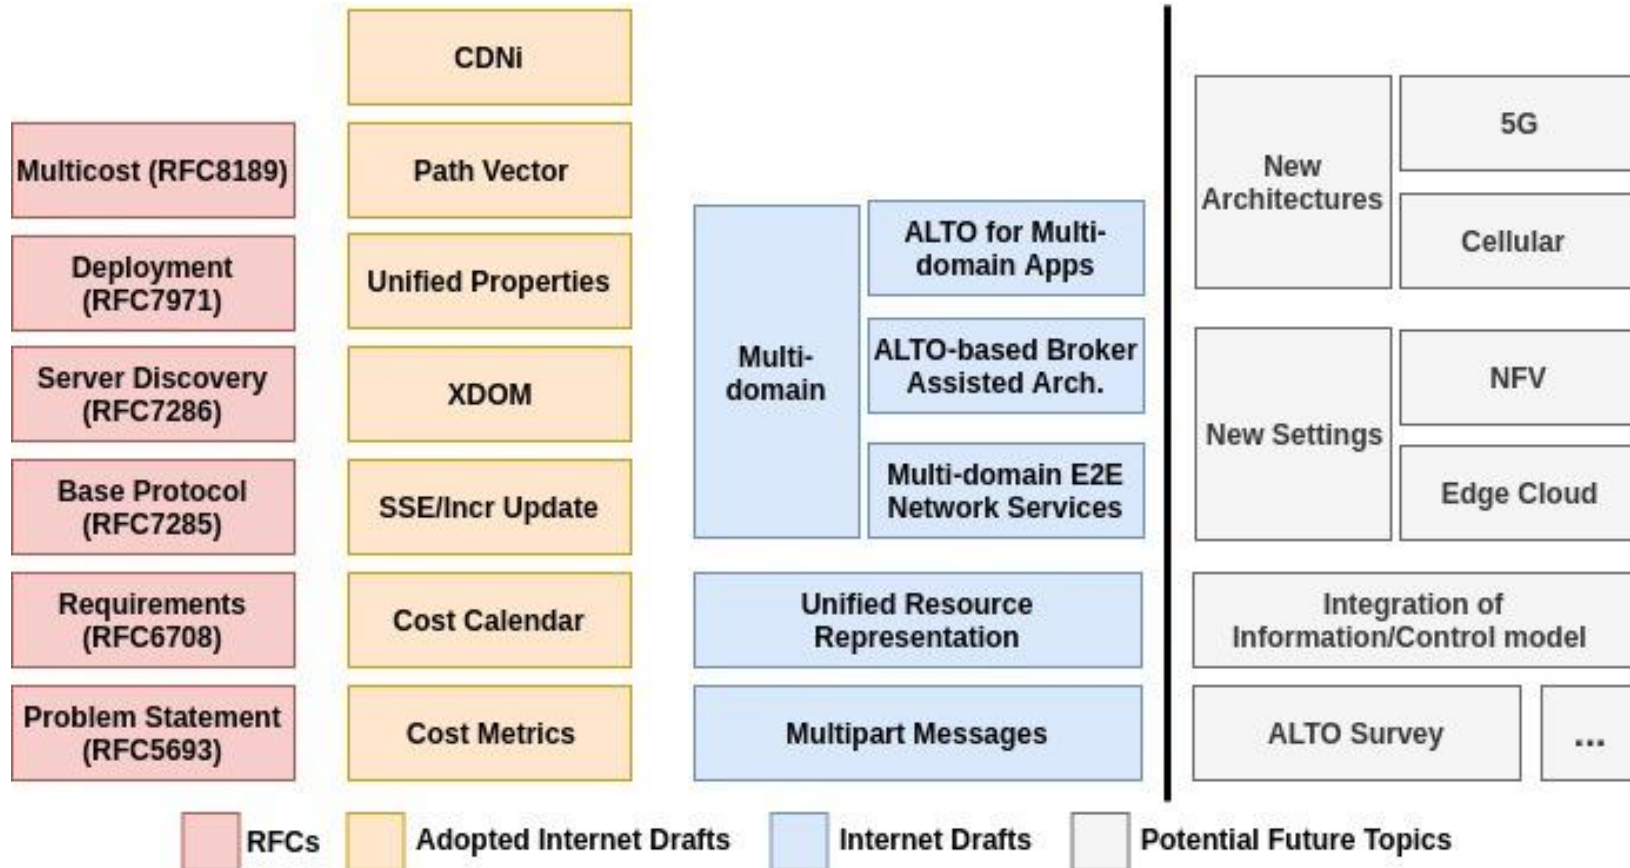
Multicost (RFC8189)

Deployment (RFC7971)

Server Discovery (RFC7286)

Base Protocol (RFC7285)

Requirements (RFC6708)

Problem Statement (RFC5693)

CDNi

Path Vector

Unified Properties

XDOM

SSE/Incr Update

Cost Calendar

Cost Metrics

Multi-domain

ALTO for Multi-domain Apps

ALTO-based Broker Assisted Arch.

Multi-domain E2E Network Services

Unified Resource Representation

Multipart Messages

New Architectures

5G

Cellular

New Settings

NFV

Edge Cloud

Integration of Information/Control model

ALTO Survey

...

RFCs

Adopted Internet Drafts

Internet Drafts

Potential Future Topics